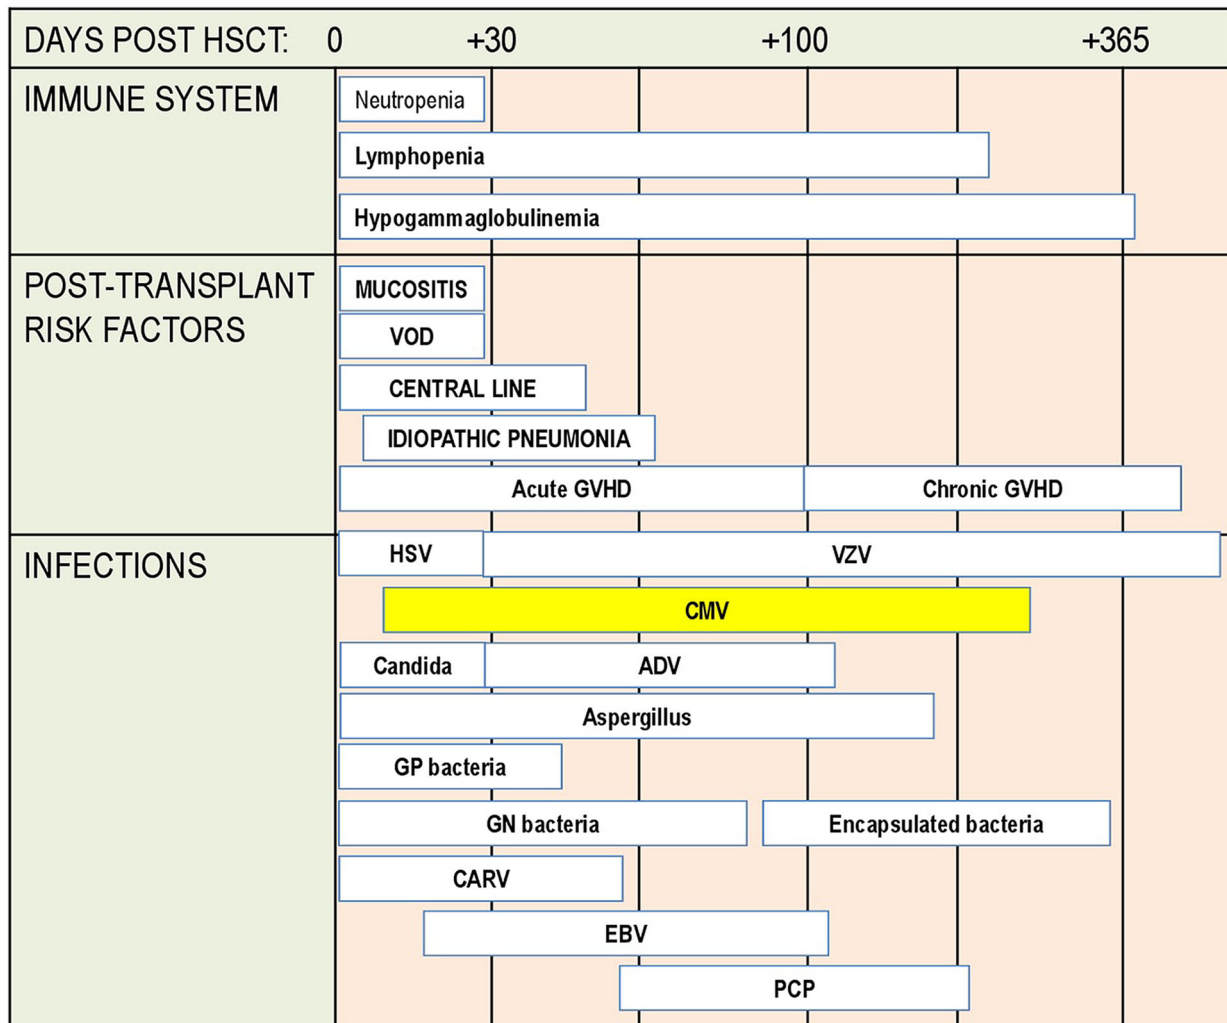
DAYS POST HSCT: 0 +30 +100 +365

IMMUNE SYSTEM

Neutropenia

Lymphopenia

Hypogammaglobulinemia

POST-TRANSPLANT RISK FACTORS

MUCOSITIS

VOD

CENTRAL LINE

IDIOPATHIC PNEUMONIA

Acute GVHD

Chronic GVHD

INFECTIONS

HSV

VZV

CMV

Candida

ADV

Aspergillus

GP bacteria

GN bacteria

Encapsulated bacteria

CARV

EBV

PCP